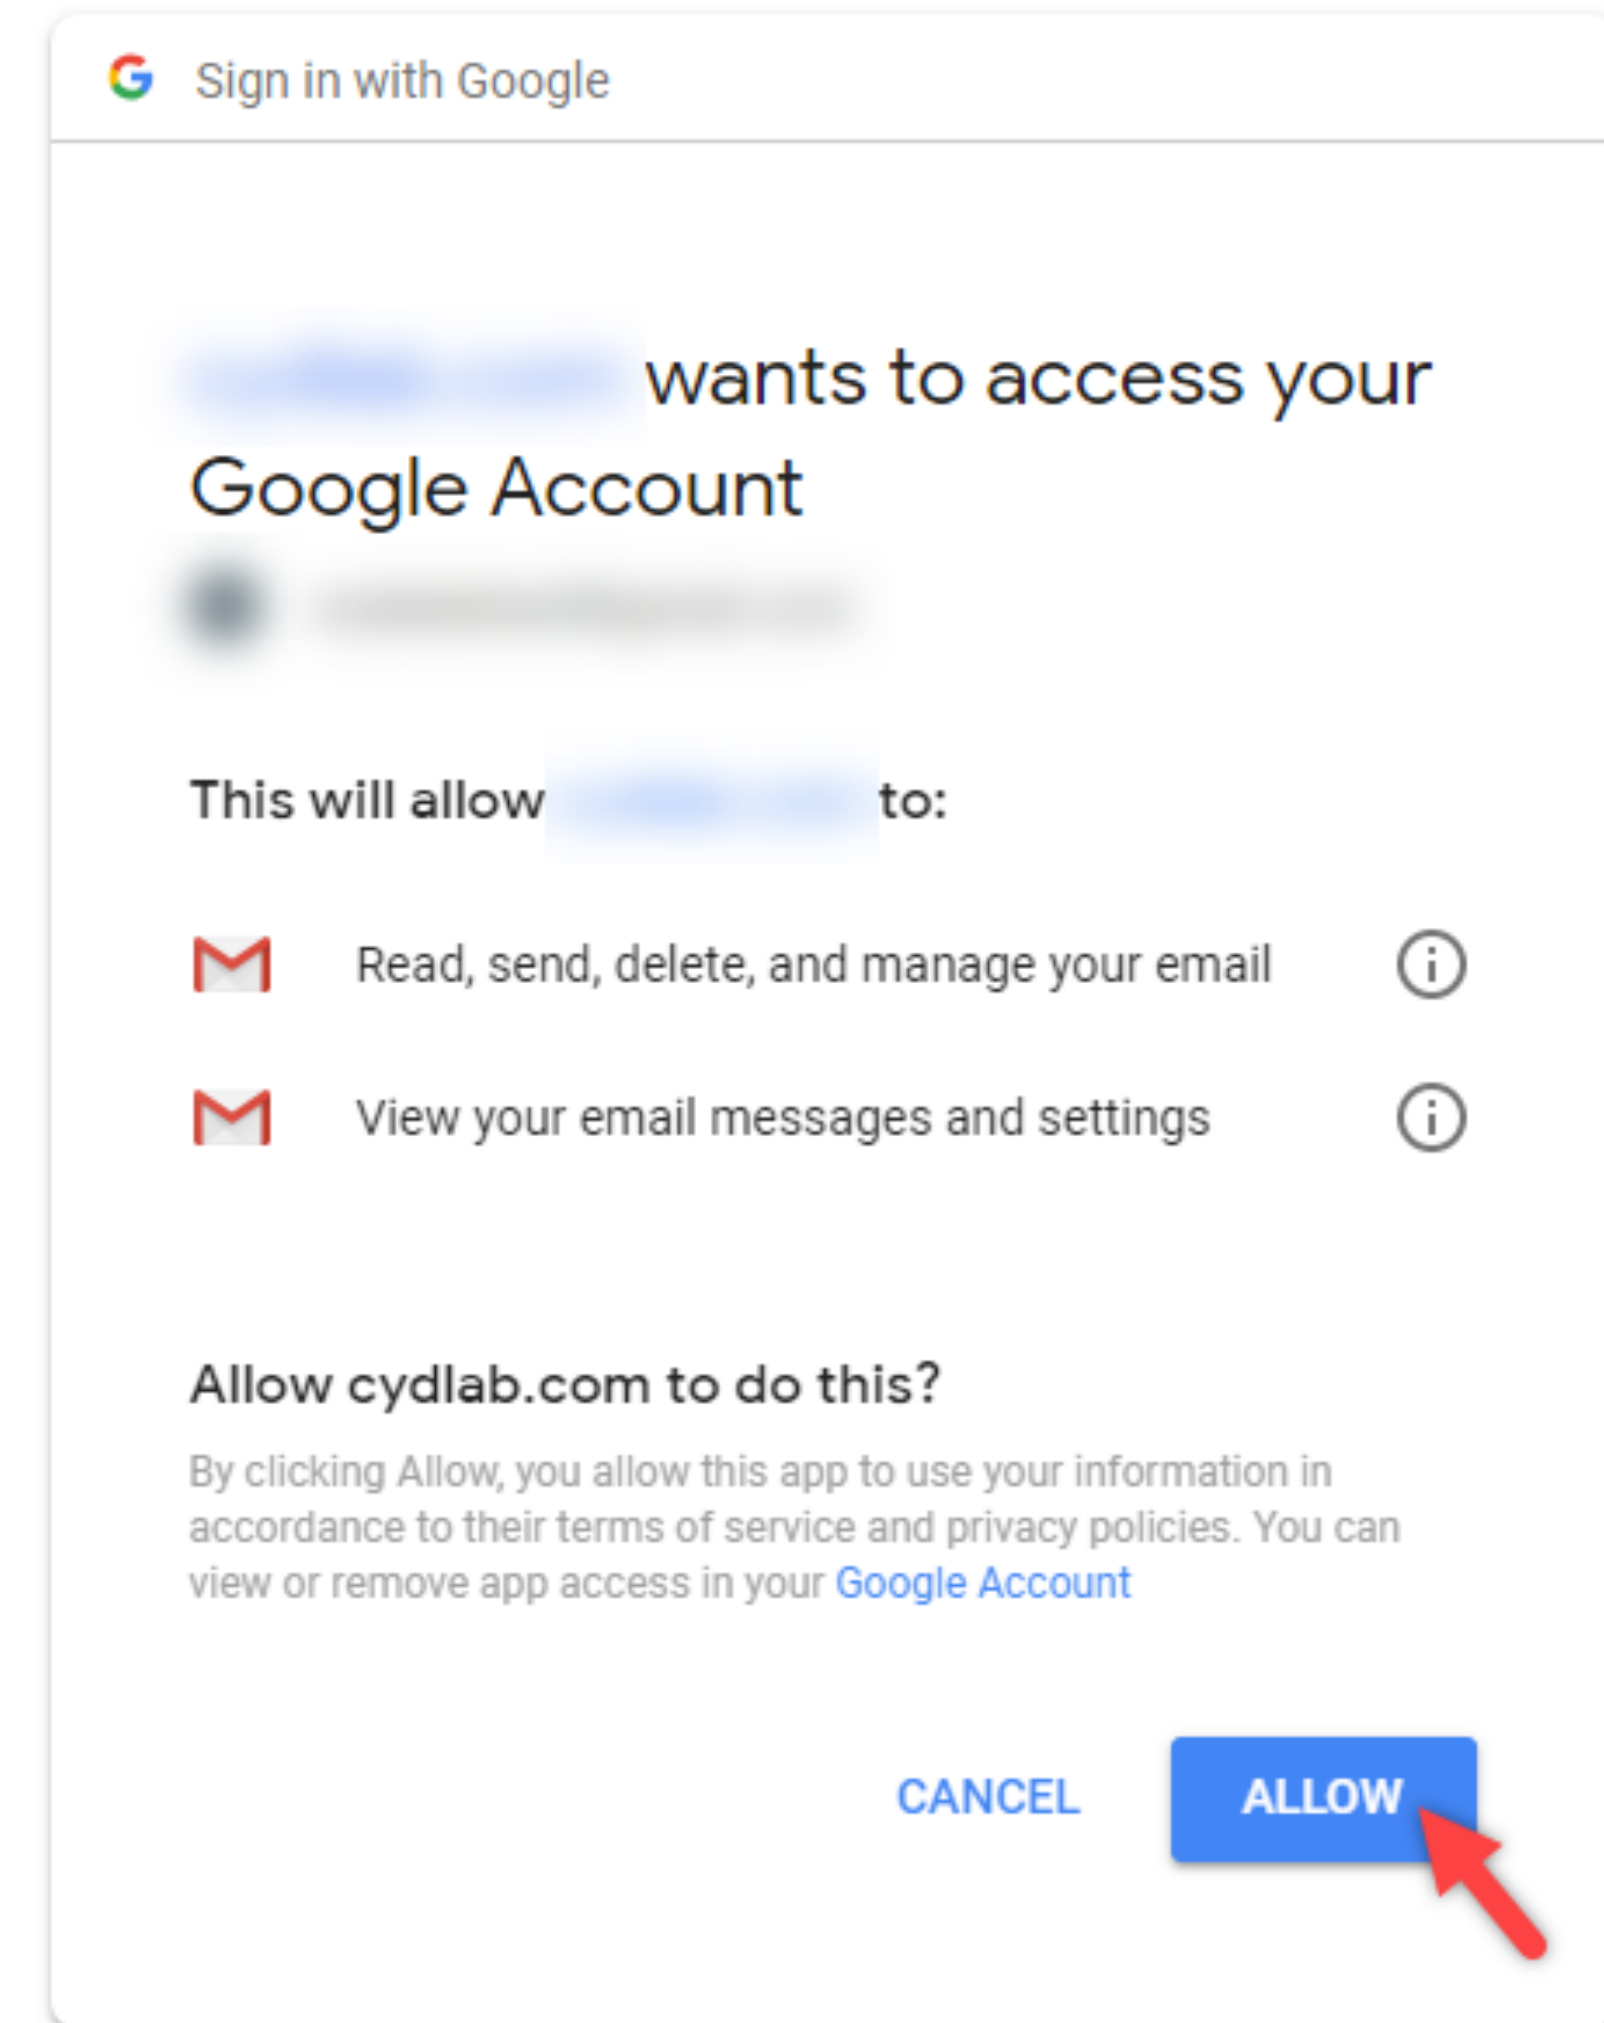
G Sign in with Google

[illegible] wants to access your Google Account

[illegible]

This will allow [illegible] to:

Read, send, delete, and manage your email

View your email messages and settings

Allow cydlab.com to do this?

By clicking Allow, you allow this app to use your information in accordance to their terms of service and privacy policies. You can view or remove app access in your Google Account

CANCEL ALLOW